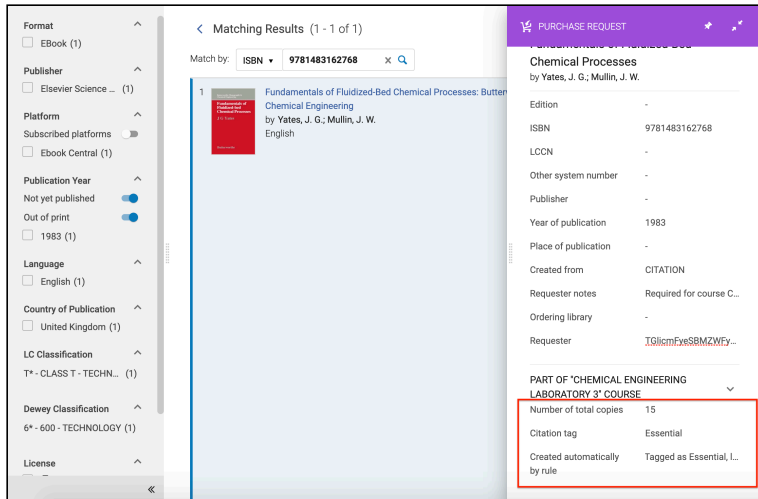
Format
EBook (1)

Publisher
Elsevier Science ... (1)

Platform
Subscribed platforms
Ebook Central (1)

Publication Year
Not yet published
Out of print
1983 (1)

Language
English (1)

Country of Publication
United Kingdom (1)

LC Classification
T* - CLASS T - TECHN... (1)

Dewey Classification
6* - 600 - TECHNOLOGY (1)

License

«

< Matching Results (1 - 1 of 1)

Match by: ISBN ▾ 9781483162768 ×

1 Fundamentals of Fluidized-Bed Chemical Processes: Butterw Chemical Engineering
by Yates, J. G.; Mullin, J. W.
English

Fundamentals of Fluidized-Bed Chemical Processes
J. G. Yates

PURCHASE REQUEST

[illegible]
Chemical Processes
by Yates, J. G.; Mullin, J. W.

| | |
|---|---|
| Edition | - |
| ISBN | 9781483162768 |
| LCCN | - |
| Other system number | - |
| Publisher | - |
| Year of publication | 1983 |
| Place of publication | - |
| Created from | CITATION |
| Requester notes | Required for course C... |
| Ordering library | - |
| Requester | TGlicmFyeSBMZWFy... |

PART OF "CHEMICAL ENGINEERING LABORATORY 3" COURSE

| | |
|---|---|
| Number of total copies | 15 |
| Citation tag | Essential |
| Created automatically by rule | Tagged as Essential, l... |